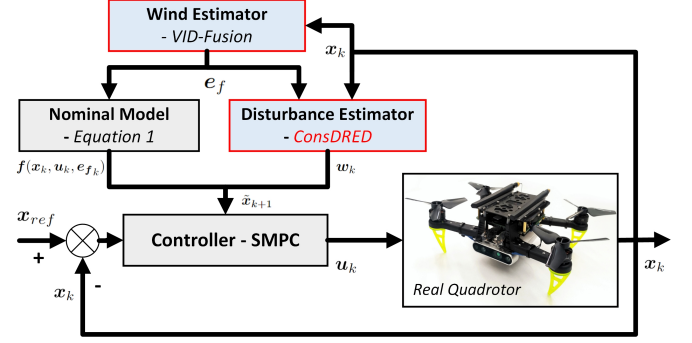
Wind Estimator
- VID-Fusion

$\boldsymbol{x}_k$

$\boldsymbol{e}_f$

Nominal Model
- Equation 1

Disturbance Estimator
- ConsDRED

$\boldsymbol{f}(\boldsymbol{x}_k, \boldsymbol{u}_k, \boldsymbol{e}_{f_k})$

$\boldsymbol{w}_k$

$\tilde{\boldsymbol{x}}_{k+1}$

$\boldsymbol{x}_{ref}$

+

Controller - SMPC

$\boldsymbol{u}_k$

$\boldsymbol{x}_k$

-

Real Quadrotor

$\boldsymbol{x}_k$